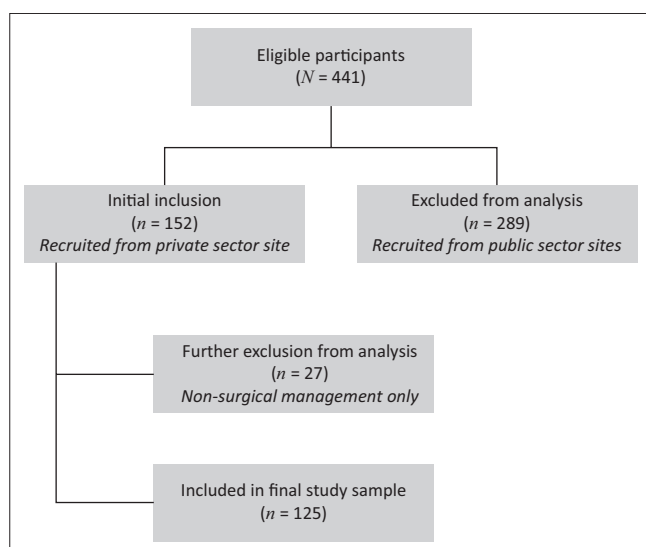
Eligible participants
($N$ = 441)

Initial inclusion
($n$ = 152)
*Recruited from private sector site*

Excluded from analysis
($n$ = 289)
*Recruited from public sector sites*

Further exclusion from analysis
($n$ = 27)
*Non-surgical management only*

Included in final study sample
($n$ = 125)